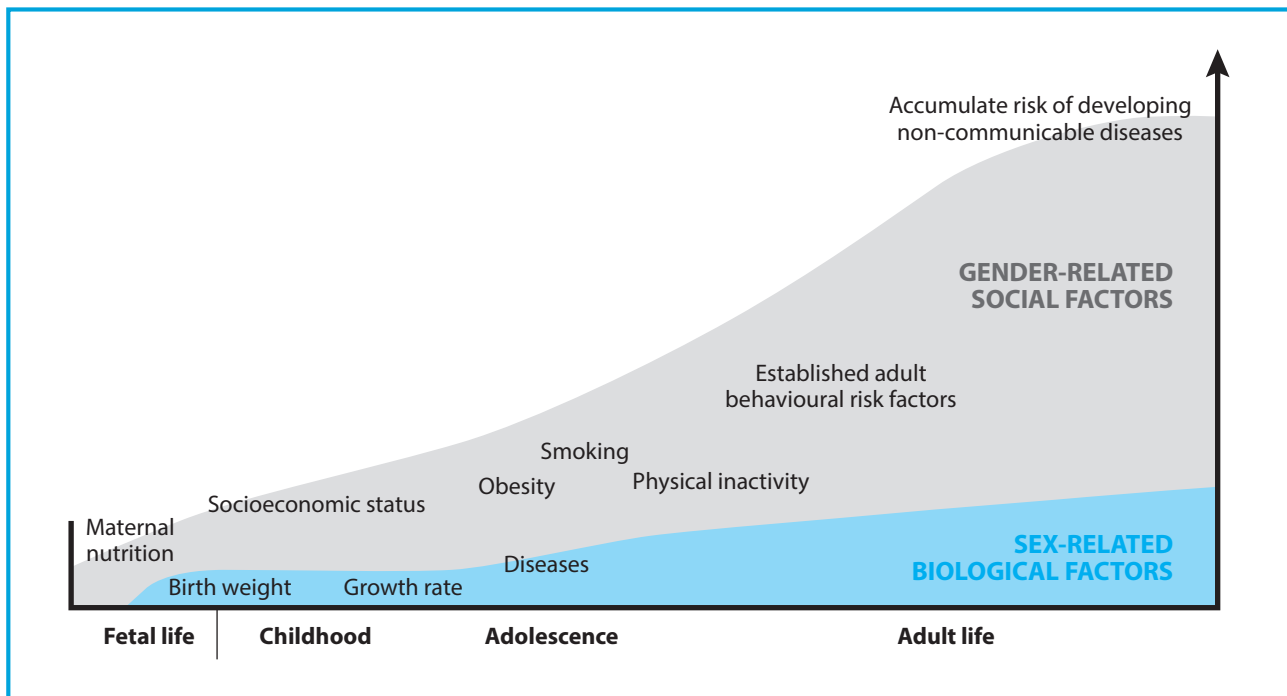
Accumulate risk of developing non-communicable diseases

GENDER-RELATED SOCIAL FACTORS

Established adult behavioural risk factors

Smoking

Obesity

Physical inactivity

Socioeconomic status

Maternal nutrition

Diseases

SEX-RELATED BIOLOGICAL FACTORS

Birth weight

Growth rate

Fetal life

Childhood

Adolescence

Adult life